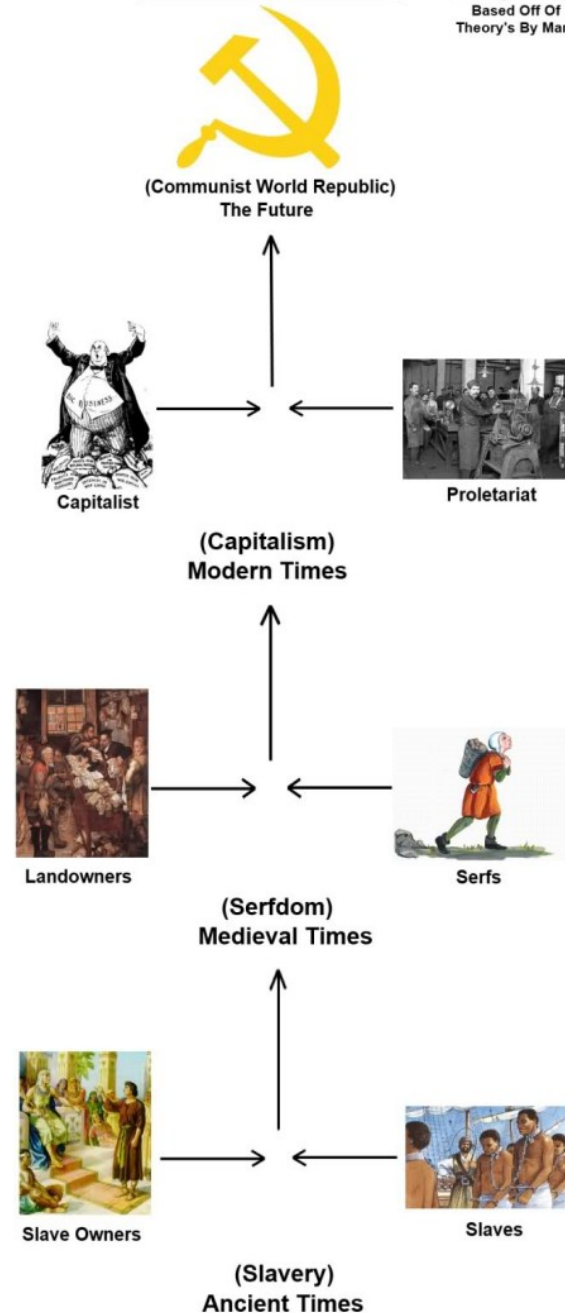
Based Off Of Theory's By Mar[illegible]

(Communist World Republic)
The Future

Capitalist

BIG BUSINESS

Proletariat

(Capitalism)
Modern Times

Landowners

Serfs

(Serfdom)
Medieval Times

Slave Owners

Slaves

(Slavery)
Ancient Times